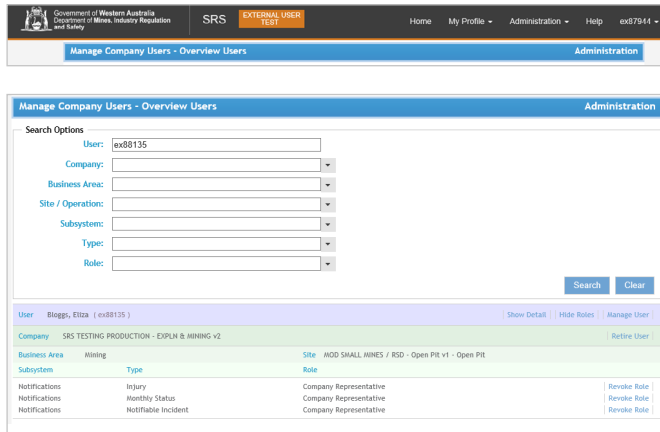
Government of Western Australia
Department of Mines, Industry Regulation and Safety

SRS

EXTERNAL USER TEST

Home | My Profile ▾ | Administration ▾ | Help | ex87944 ▾

Manage Company Users - Overview Users | Administration

Manage Company Users - Overview Users | Administration

Search Options

User: ex88135

Company:

Business Area:

Site / Operation:

Subsystem:

Type:

Role:

Search | Clear

User | Bloggs, Eliza (ex88135) | Show Detail | Hide Roles | Manage User

Company | SRS TESTING PRODUCTION - EXPLN & MINING v2 | Retire User

Business Area | Mining | Site | MOD SMALL MINES / RSD - Open Pit v1 - Open Pit

| Subsystem | Type | Role | |
|---|---|---|---|
| Notifications | Injury | Company Representative | Revoke Role |
| Notifications | Monthly Status | Company Representative | Revoke Role |
| Notifications | Notifiable Incident | Company Representative | Revoke Role |